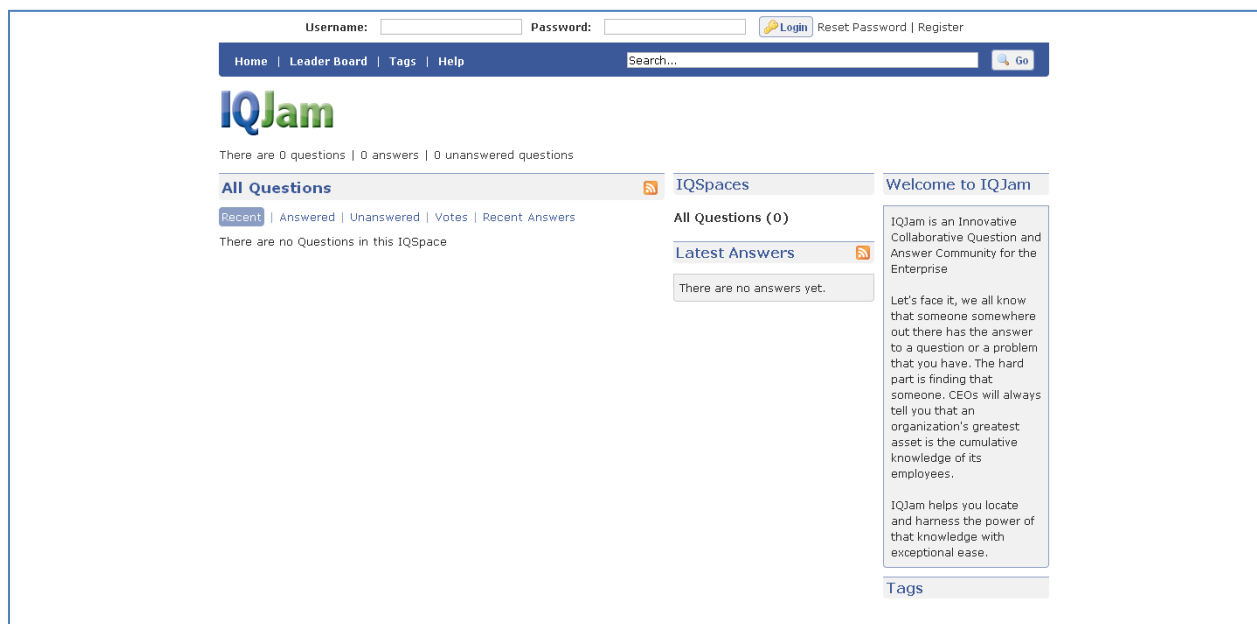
Username: Password: Login Reset Password | Register

Home | Leader Board | Tags | Help

Search...

Go

IQJam

There are 0 questions | 0 answers | 0 unanswered questions

All Questions

Recent | Answered | Unanswered | Votes | Recent Answers

There are no Questions in this IQSpace

IQSpaces

All Questions (0)

Latest Answers

There are no answers yet.

Welcome to IQJam

IQJam is an Innovative Collaborative Question and Answer Community for the Enterprise

Let's face it, we all know that someone somewhere out there has the answer to a question or a problem that you have. The hard part is finding that someone. CEOs will always tell you that an organization's greatest asset is the cumulative knowledge of its employees.

IQJam helps you locate and harness the power of that knowledge with exceptional ease.

Tags